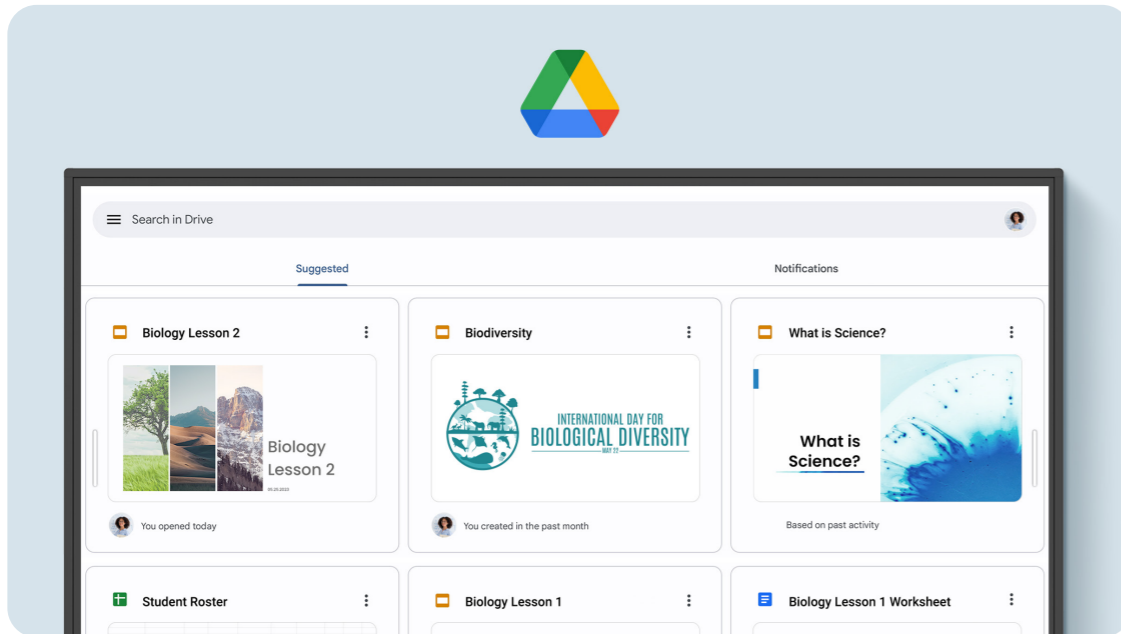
Search in Drive

Suggested

Notifications

Biology Lesson 2

Biology Lesson 2

05.25.2023

You opened today

Biodiversity

INTERNATIONAL DAY FOR BIOLOGICAL DIVERSITY

MAY 22

You created in the past month

What is Science?

What is Science?

Based on past activity

Student Roster

Biology Lesson 1

Biology Lesson 1 Worksheet